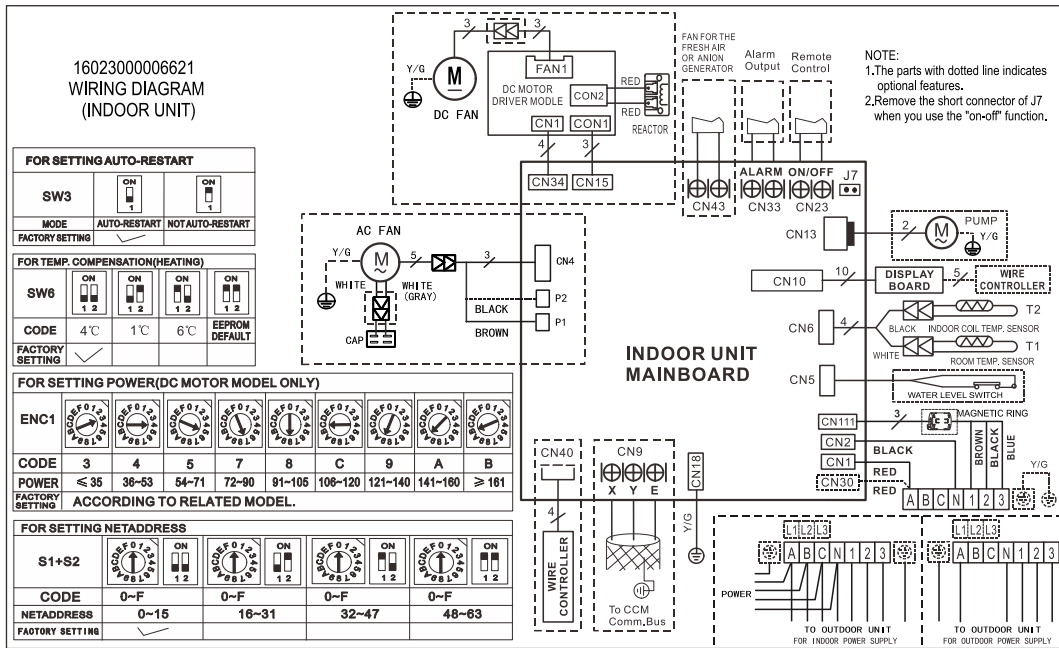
16023000006621
WIRING DIAGRAM
(INDOOR UNIT)

FOR SETTING AUTO-RESTART

| SW3 | ON 1 | ON 1 |
|---|---|---|
| MODE | AUTO-RESTART | NOT AUTO-RESTART |
| FACTORY SETTING | ✓ | |

FOR TEMP. COMPENSATION(HEATING)

| SW6 | ON 1 2 | ON 1 2 | ON 1 2 | ON 1 2 |
|---|---|---|---|---|
| CODE | 4℃ | 1℃ | 6℃ | EEPROM DEFAULT |
| FACTORY SETTING | ✓ | | | |

FOR SETTING POWER(DC MOTOR MODEL ONLY)

| ENC1 | | | | | | | | | |
|---|---|---|---|---|---|---|---|---|---|
| CODE | 3 | 4 | 5 | 7 | 8 | C | 9 | A | B |
| POWER | ≤35 | 36~53 | 54~71 | 72~90 | 91~105 | 106~120 | 121~140 | 141~160 | ≥161 |
| FACTORY SETTING | ACCORDING TO RELATED MODEL. | | | | | | | | |

FOR SETTING NETADDRESS

| S1+S2 | ON 1 2 | ON 1 2 | ON 1 2 | ON 1 2 |
|---|---|---|---|---|
| CODE | 0~F | 0~F | 0~F | 0~F |
| NETADDRESS | 0~15 | 16~31 | 32~47 | 48~63 |
| FACTORY SETTING | ✓ | | | |

3 3 Y/G M DC FAN FAN1 DC MOTOR DRIVER MODLE CON2 RED RED REACTOR CN1 CON1 4 3 CN34 CN15

FAN FOR THE FRESH AIR OR ANION GENERATOR
Alarm Output
Remote Control

NOTE:
1.The parts with dotted line indicates optional features.
2.Remove the short connector of J7 when you use the "on-off" function.

CN43 ALARM CN33 ON/OFF CN23 J7

AC FAN Y/G M 5 3 CN4 WHITE WHITE (GRAY) BLACK P2 BROWN P1 CAP

CN13 2 M PUMP Y/G
CN10 10 DISPLAY BOARD 5 WIRE CONTROLLER
CN6 4 T2 BLACK INDOOR COIL TEMP. SENSOR WHITE T1 ROOM TEMP. SENSOR

INDOOR UNIT MAINBOARD

CN5 WATER LEVEL SWITCH
CN111 3 MAGNETIC RING
CN2 BLACK
CN1 RED
CN30 RED
BROWN BLACK BLUE Y/G
A B C N 1 2 3

CN40 4 WIRE CONTROLLER
CN9 X Y E To CCM Comm.Bus
CN18 Y/G

L1 L2 L3 A B C N 1 2 3 POWER TO OUTDOOR UNIT FOR INDOOR POWER SUPPLY
L1 L2 L3 A B C N 1 2 3 TO OUTDOOR UNIT FOR OUTDOOR POWER SUPPLY